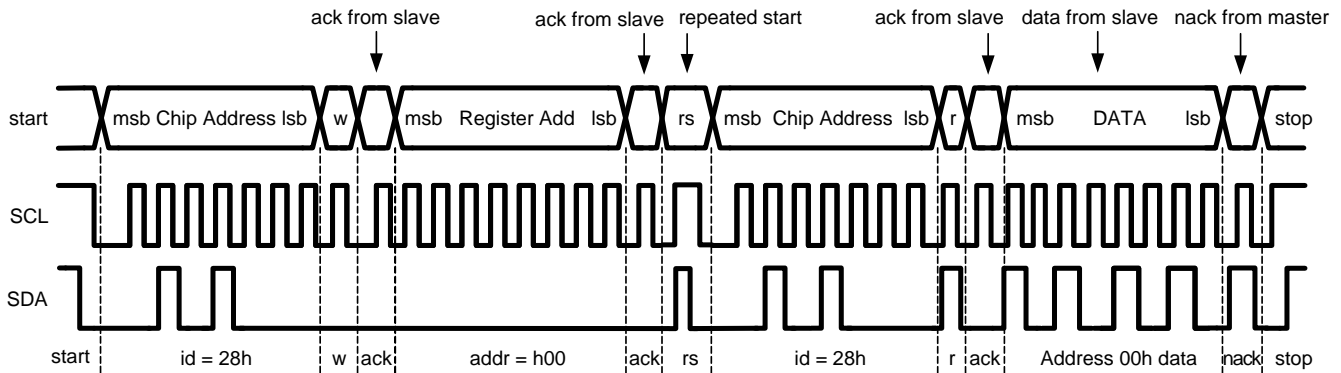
ack from slave ack from slave repeated start ack from slave data from slave nack from master

start msb Chip Address lsb w msb Register Add lsb rs msb Chip Address lsb r msb DATA lsb stop

SCL

SDA

start id = 28h w ack addr = h00 ack rs id = 28h r ack Address 00h data nack stop